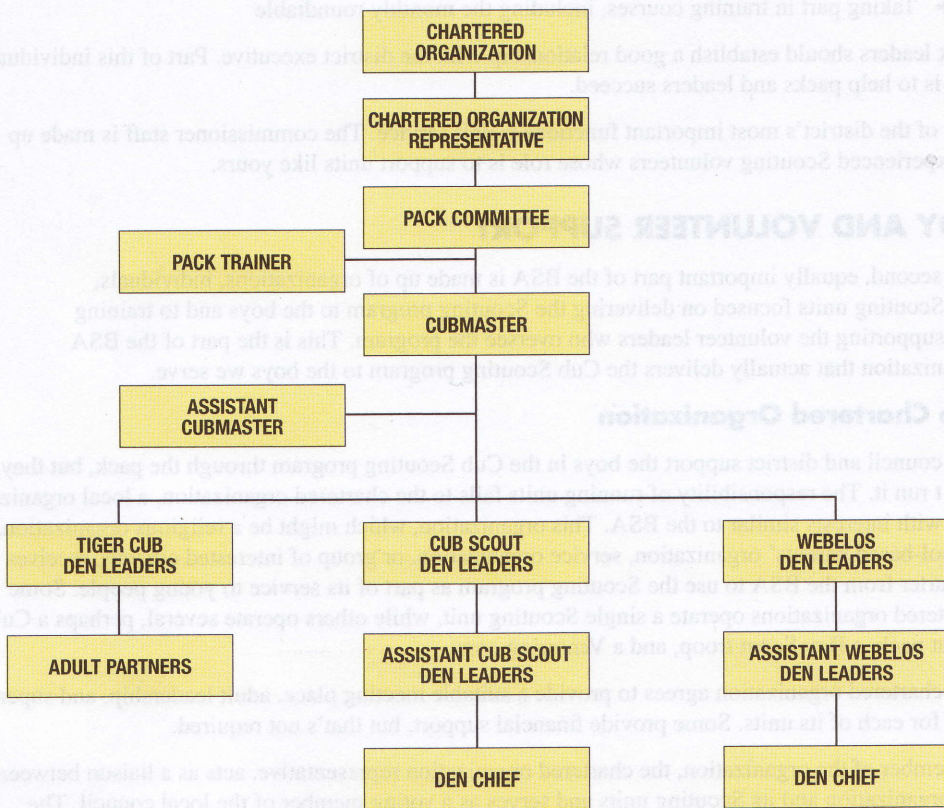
CHARTERED ORGANIZATION

CHARTERED ORGANIZATION REPRESENTATIVE

PACK COMMITTEE

PACK TRAINER

CUBMASTER

ASSISTANT CUBMASTER

TIGER CUB DEN LEADERS

CUB SCOUT DEN LEADERS

WEBELOS DEN LEADERS

ADULT PARTNERS

ASSISTANT CUB SCOUT DEN LEADERS

ASSISTANT WEBELOS DEN LEADERS

DEN CHIEF

DEN CHIEF